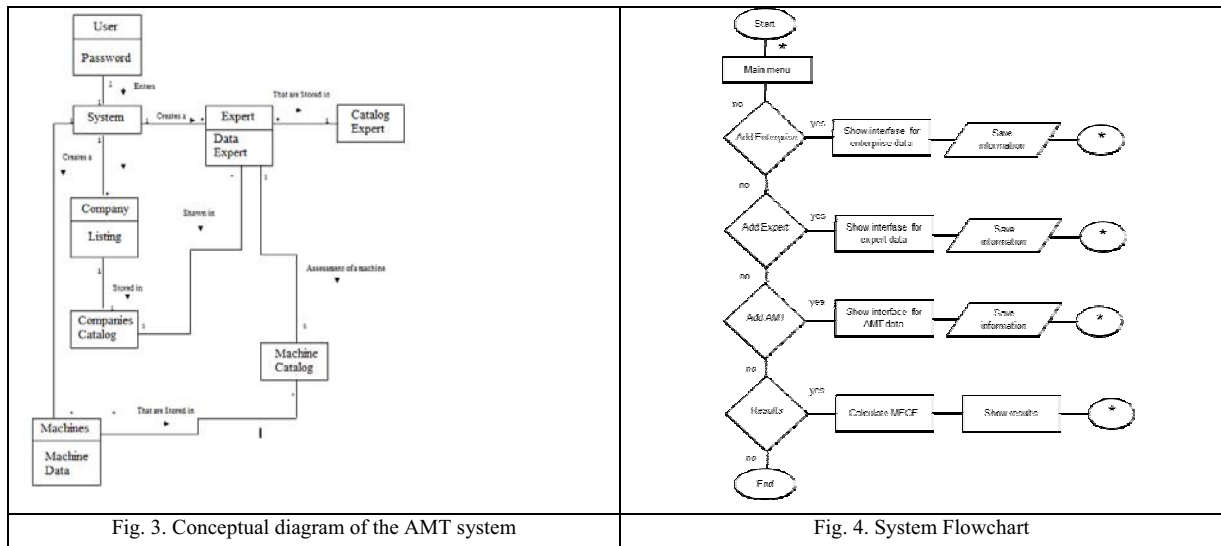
User

Password

1

Enters

System

1

Creates a

Expert

Data Expert

That are Stored in

Catalog Expert

1

Creates a

Company

Listing

Shown in

1

Assessment of a machine

1

Stored in

Companies Catalog

1

Machine Catalog

That are Stored in

Machines

Machine Data

Start

*

Main menu

no

Add Enterprise

yes

Show interfase for enterprise data

Save information

*

no

Add Expert

yes

Show interfase for expert data

Save information

*

no

Add AMT

yes

Show interfase for AMT data

Save information

*

no

Results

yes

Calculate MFCE

Show results

*

no

End

Fig. 3. Conceptual diagram of the AMT system

Fig. 4. System Flowchart